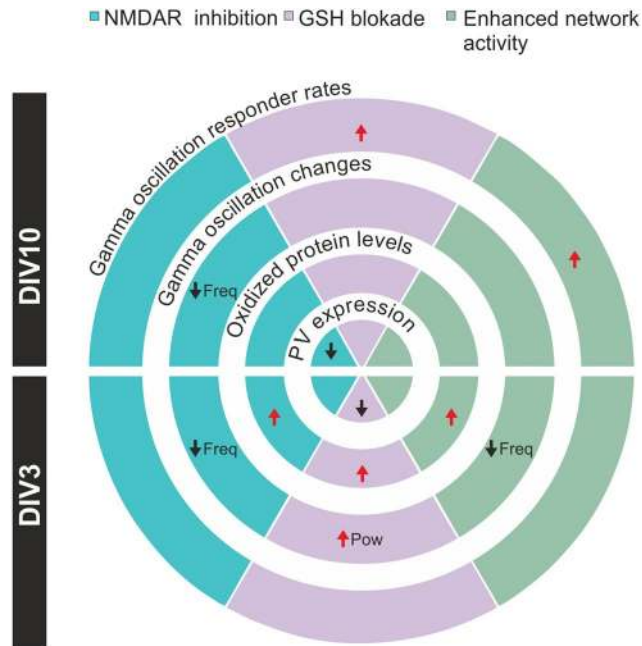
NMDAR inhibition GSH blokade Enhanced network activity

DIV10

DIV3

Gamma oscillation responder rates

Gamma oscillation changes

Oxidized protein levels

PV expression

↑

↑

↓Freq

↓

↓

↑

↑

↓Freq

↓Freq

↑

↑Pow